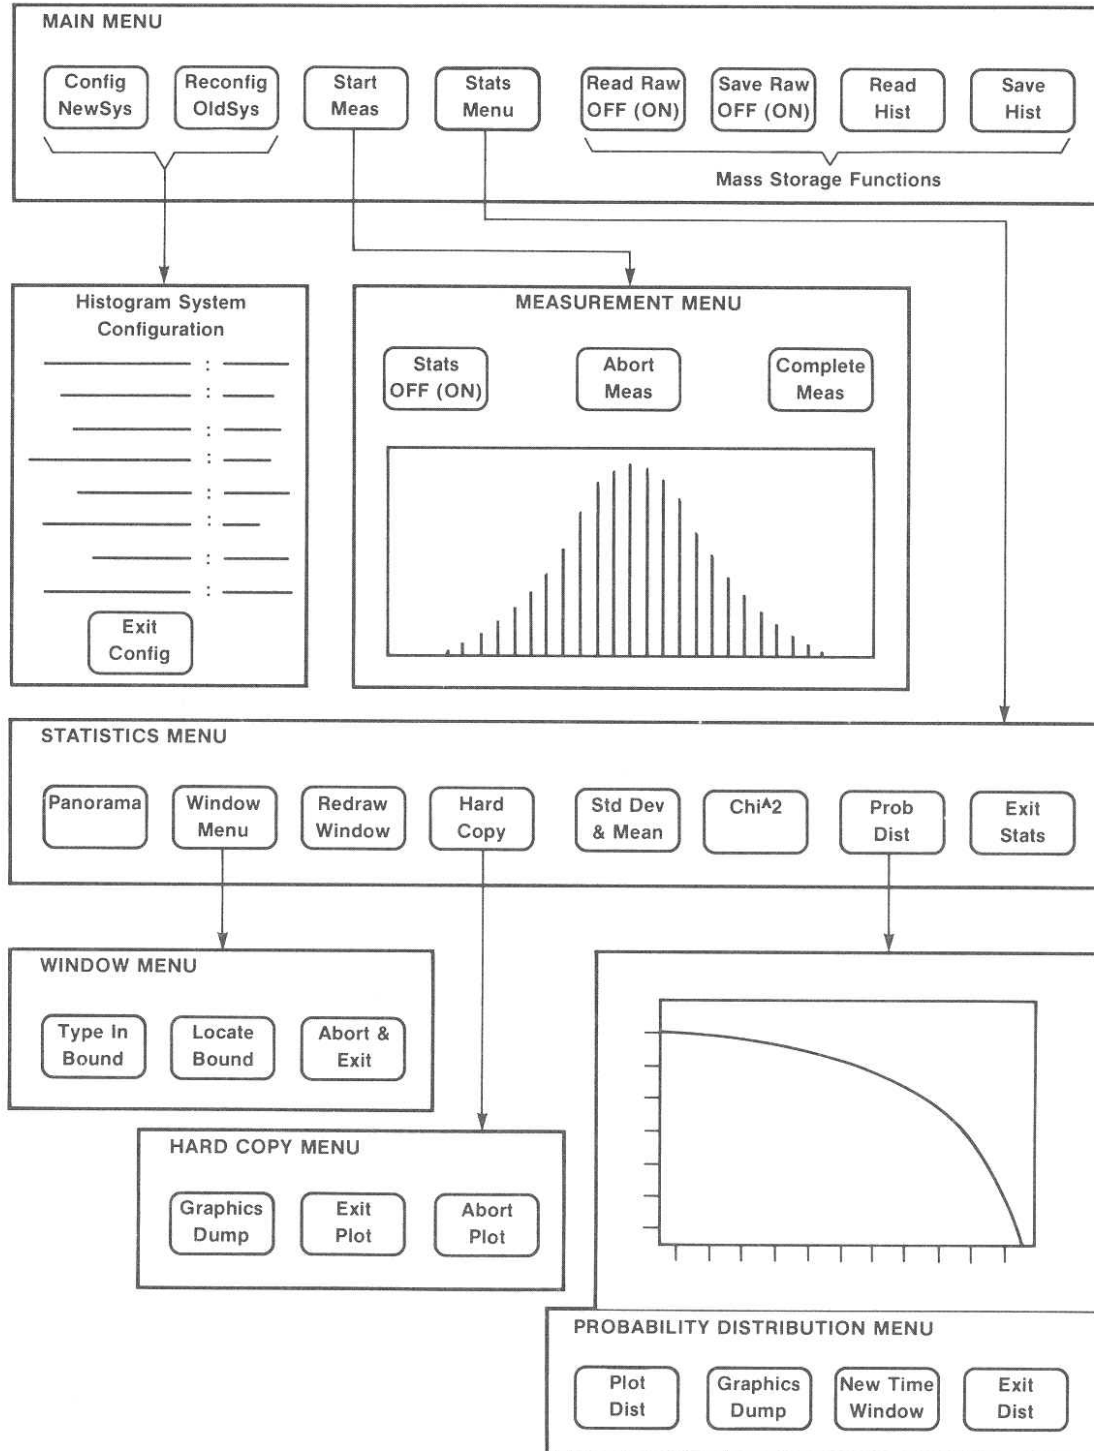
MAIN MENU

Config NewSys

Reconfig OldSys

Start Meas

Stats Menu

Read Raw OFF (ON)

Save Raw OFF (ON)

Read Hist

Save Hist

Mass Storage Functions

Histogram System Configuration

:
:
:
:
:
:
:
:

Exit Config

MEASUREMENT MENU

Stats OFF (ON)

Abort Meas

Complete Meas

STATISTICS MENU

Panorama

Window Menu

Redraw Window

Hard Copy

Std Dev & Mean

Chi^2

Prob Dist

Exit Stats

WINDOW MENU

Type In Bound

Locate Bound

Abort & Exit

HARD COPY MENU

Graphics Dump

Exit Plot

Abort Plot

PROBABILITY DISTRIBUTION MENU

Plot Dist

Graphics Dump

New Time Window

Exit Dist